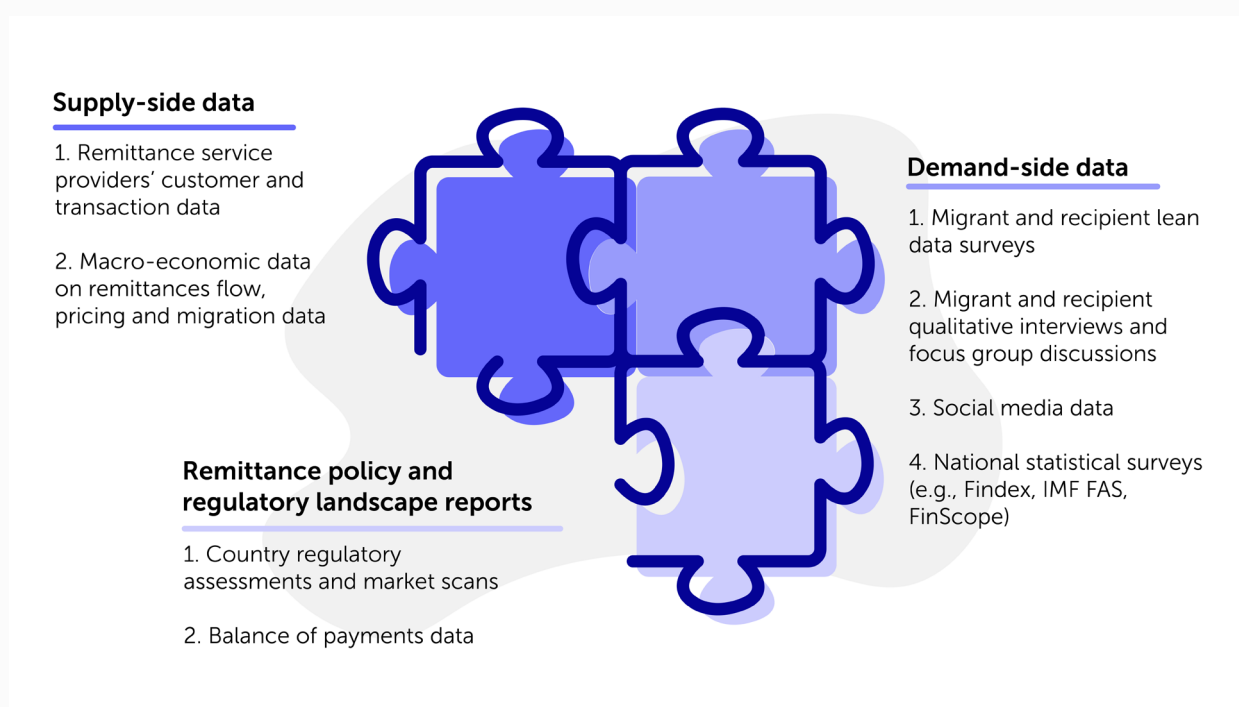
Supply-side data

1. Remittance service providers’ customer and transaction data

2. Macro-economic data on remittances flow, pricing and migration data

Demand-side data

1. Migrant and recipient lean data surveys

2. Migrant and recipient qualitative interviews and focus group discussions

3. Social media data

4. National statistical surveys (e.g., Findex, IMF FAS, FinScope)

Remittance policy and regulatory landscape reports

1. Country regulatory assessments and market scans

2. Balance of payments data